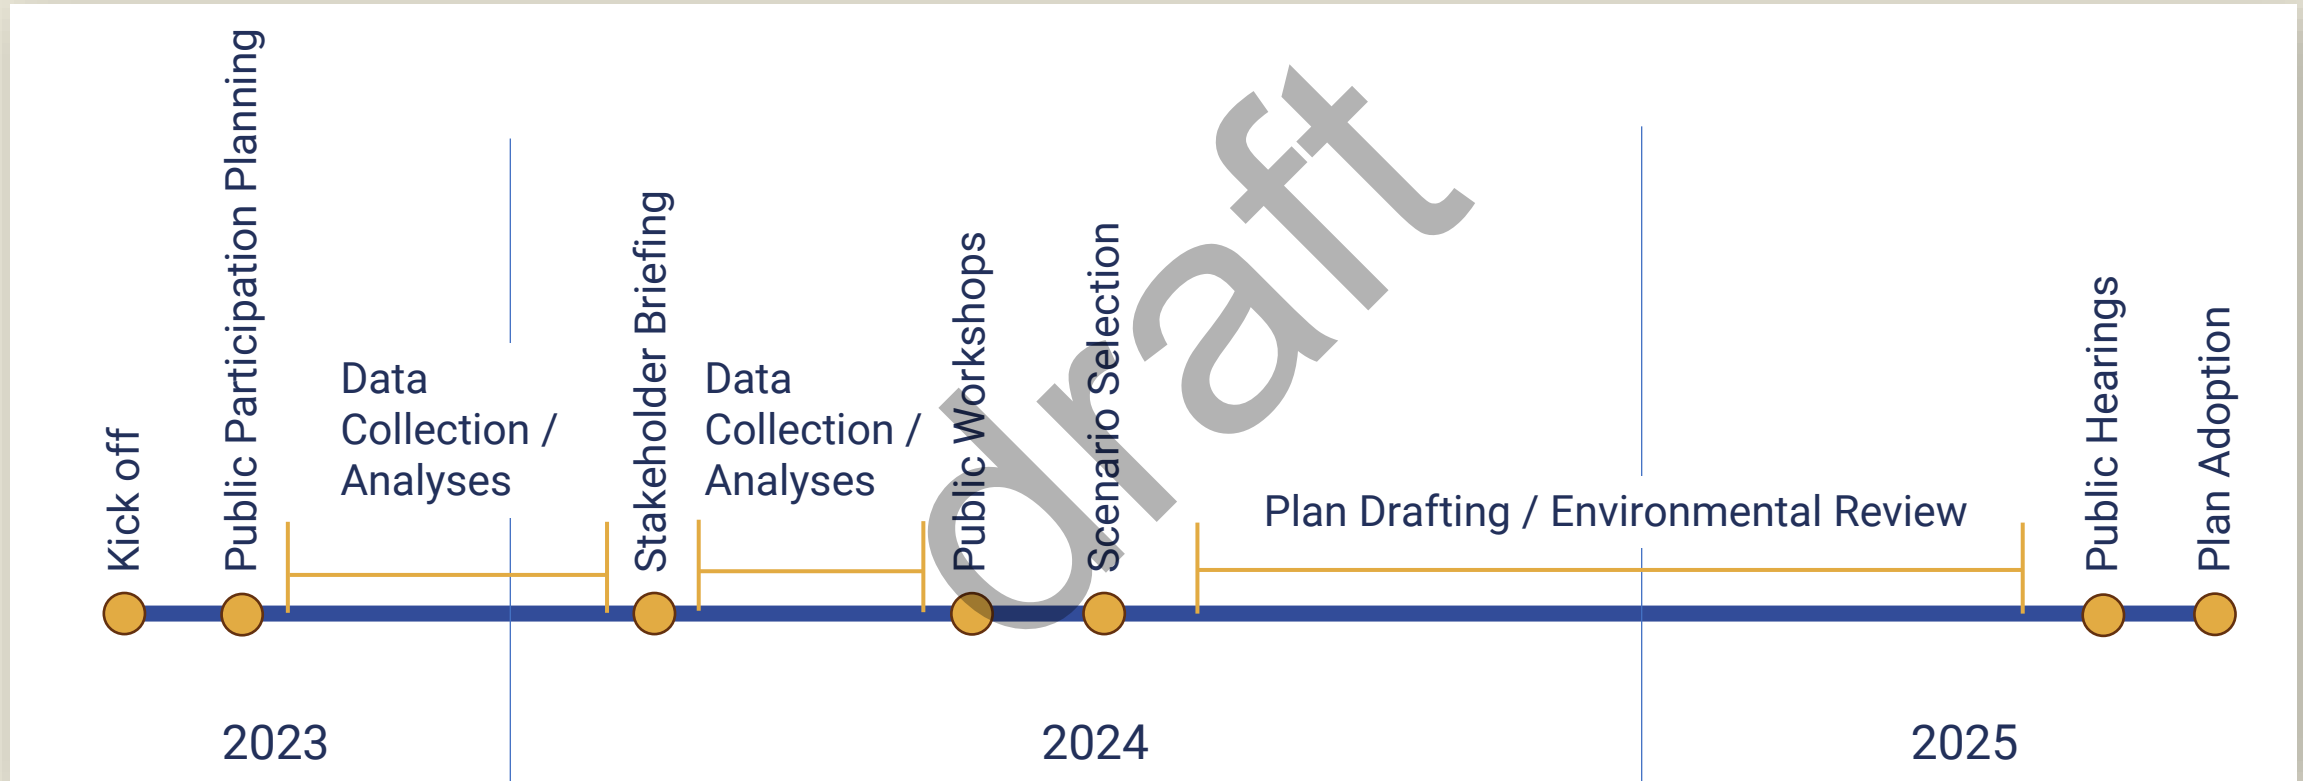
Kick off

Public Participation Planning

Data Collection / Analyses

Stakeholder Briefing

Data Collection / Analyses

Public Workshops

Scenario Selection

Plan Drafting / Environmental Review

Public Hearings

Plan Adoption

draft

2023

2024

2025